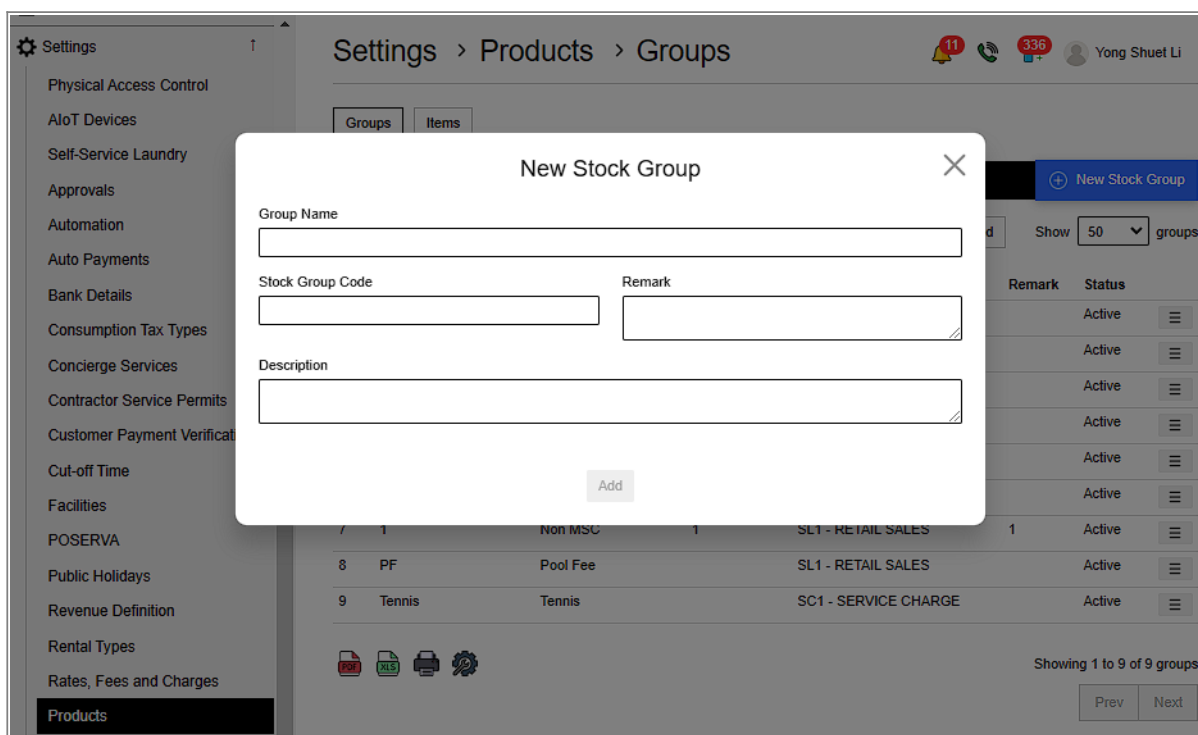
Settings

Physical Access Control
AIoT Devices
Self-Service Laundry
Approvals
Automation
Auto Payments
Bank Details
Consumption Tax Types
Concierge Services
Contractor Service Permits
Customer Payment Verificati
Cut-off Time
Facilities
POSERVA
Public Holidays
Revenue Definition
Rental Types
Rates, Fees and Charges
Products

Settings › Products › Groups

11 336 Yong Shuet Li

Groups Items

New Stock Group

d Show 50 groups

Remark Status

| | | | | | | Status |
|---|---|---|---|---|---|---|
| | | | | | | Active |
| | | | | | | Active |
| | | | | | | Active |
| | | | | | | Active |
| | | | | | | Active |
| | | | | | | Active |
| 7 | 1 | Non MSC | 1 | SL1 - RETAIL SALES | 1 | Active |
| 8 | PF | Pool Fee | | SL1 - RETAIL SALES | | Active |
| 9 | Tennis | Tennis | | SC1 - SERVICE CHARGE | | Active |

PDF XLS

Showing 1 to 9 of 9 groups

Prev Next

New Stock Group

Group Name

Stock Group Code

Remark

Description

Add